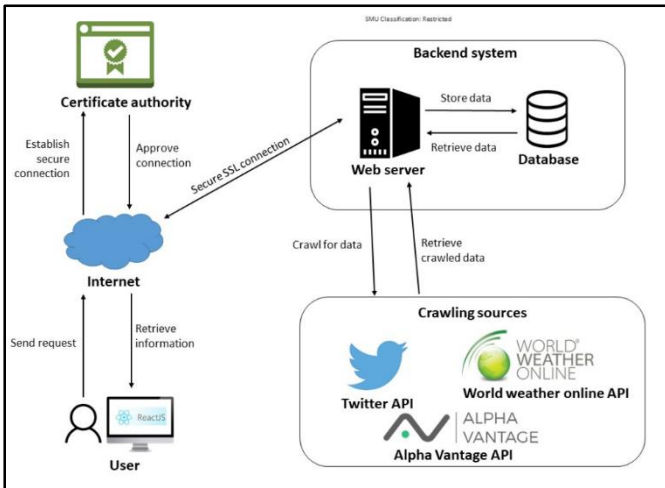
SMU Classification: Restricted

Certificate authority

Establish secure connection

Approve connection

Secure SSL connection

Backend system

Store data

Retrieve data

Web server

Database

Internet

Crawl for data

Retrieve crawled data

Send request

Retrieve information

Crawling sources

WORLD WEATHER ONLINE

Twitter API

World weather online API

ALPHA VANTAGE

Alpha Vantage API

ReactJS

User